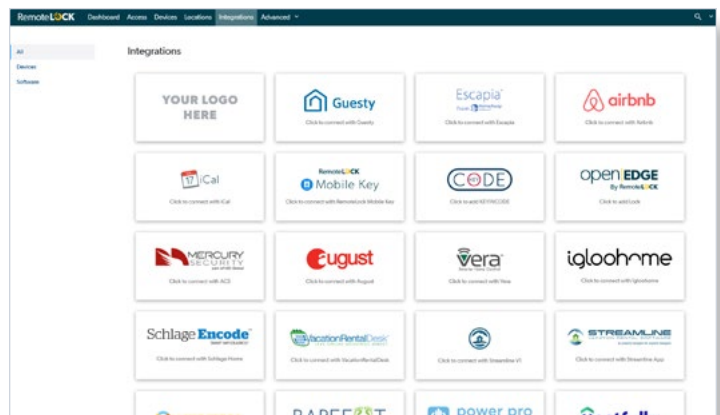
RemoteLOCK Dashboard Access Devices Locations Integrations Advanced

All
Devices
Software

Integrations

YOUR LOGO HERE

Guesty
Click to connect with Guesty

Escapia
Click to connect with Escapia

airbnb
Click to connect with Airbnb

17 iCal
Click to connect with iCal

RemoteLOCK
Mobile Key
Click to connect with RemoteLock Mobile Key

CODE
Click to add KEYINCODE

openEDGE
By RemoteLOCK
Click to add Lock

MERCURY SECURITY
Click to connect with ACS

august
Click to connect with August

vera
Click to connect with Vera

igloohome
Click to connect with Igloohome

Schlage Encode
Click to connect with Schlage Home

VacationRentalDesk
Click to connect with VacationRentalDesk

Click to connect with Streamline V1

STREAMLINE
Click to connect with Streamline Api

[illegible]
power pro
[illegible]